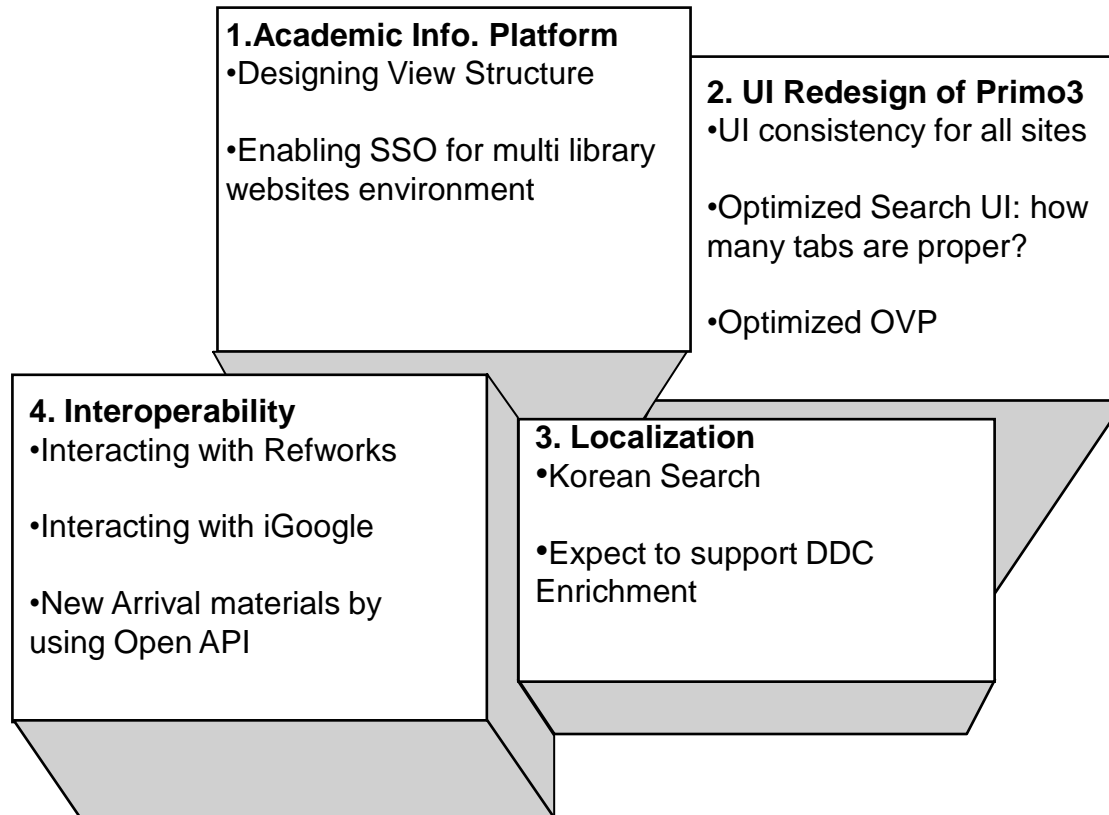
1.Academic Info. Platform
•Designing View Structure

•Enabling SSO for multi library websites environment

2. UI Redesign of Primo3
•UI consistency for all sites

•Optimized Search UI: how many tabs are proper?

•Optimized OVP

3. Localization
•Korean Search

•Expect to support DDC Enrichment

4. Interoperability
•Interacting with Refworks

•Interacting with iGoogle

•New Arrival materials by using Open API